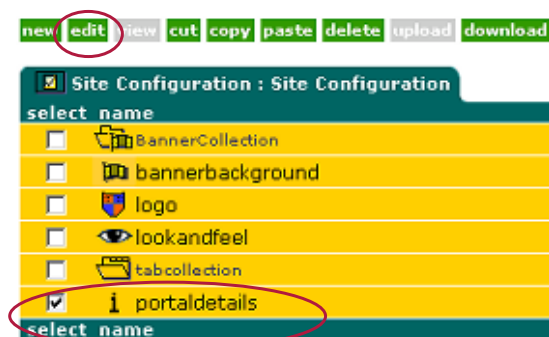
new edit view cut copy paste delete upload download

Site Configuration : Site Configuration

select name

BannerCollection

bannerbackground

logo

lookandfeel

tabcollection

portaldetails

select name